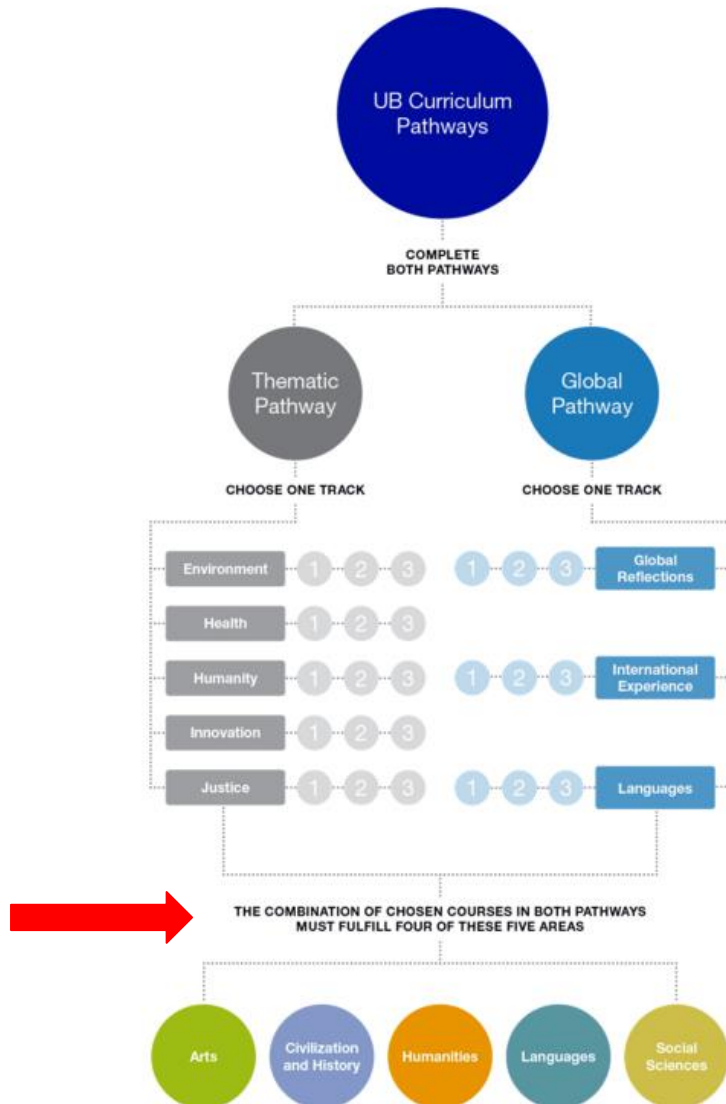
UB Curriculum Pathways

COMPLETE BOTH PATHWAYS

Thematic Pathway

CHOOSE ONE TRACK

Global Pathway

CHOOSE ONE TRACK

Environment 1 2 3

Health 1 2 3

Humanity 1 2 3

Innovation 1 2 3

Justice 1 2 3

1 2 3 Global Reflections

1 2 3 International Experience

1 2 3 Languages

THE COMBINATION OF CHOSEN COURSES IN BOTH PATHWAYS MUST FULFILL FOUR OF THESE FIVE AREAS

Arts

Civilization and History

Humanities

Languages

Social Sciences